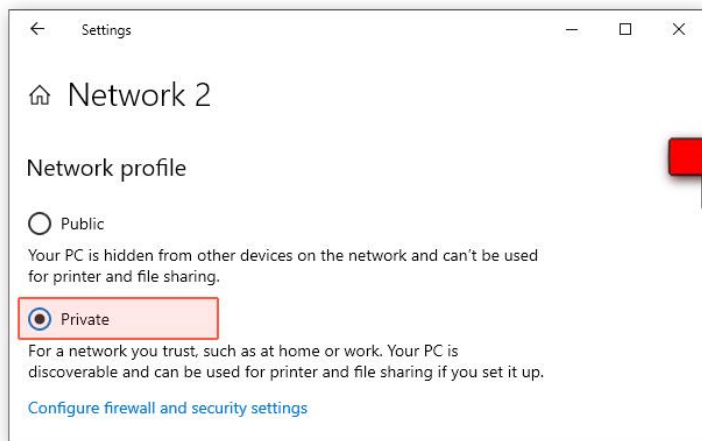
← Settings

— ☐ ✕

⌂ Network 2

Network profile

Public

Your PC is hidden from other devices on the network and can't be used for printer and file sharing.

Private

For a network you trust, such as at home or work. Your PC is discoverable and can be used for printer and file sharing if you set it up.

Configure firewall and security settings